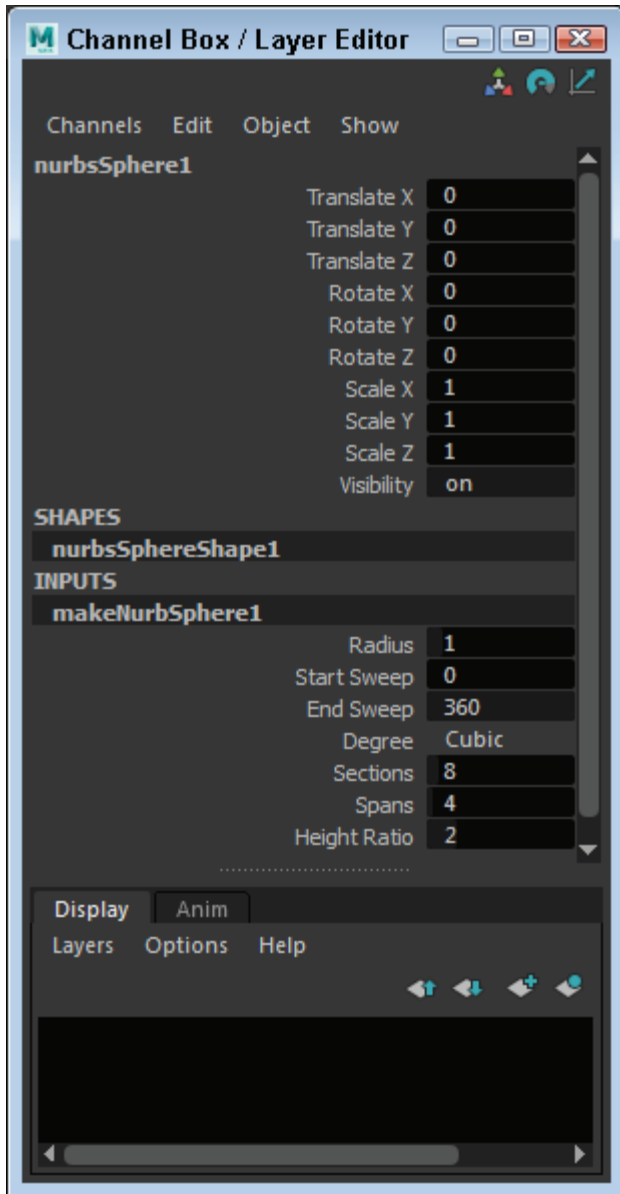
Channel Box / Layer Editor

Channels Edit Object Show

nurbsSphere1

| | |
|---|---|
| Translate X | 0 |
| Translate Y | 0 |
| Translate Z | 0 |
| Rotate X | 0 |
| Rotate Y | 0 |
| Rotate Z | 0 |
| Scale X | 1 |
| Scale Y | 1 |
| Scale Z | 1 |
| Visibility | on |

SHAPES

nurbsSphereShape1

INPUTS

makeNurbSphere1

| | |
|---|---|
| Radius | 1 |
| Start Sweep | 0 |
| End Sweep | 360 |
| Degree | Cubic |
| Sections | 8 |
| Spans | 4 |
| Height Ratio | 2 |

Display Anim

Layers Options Help